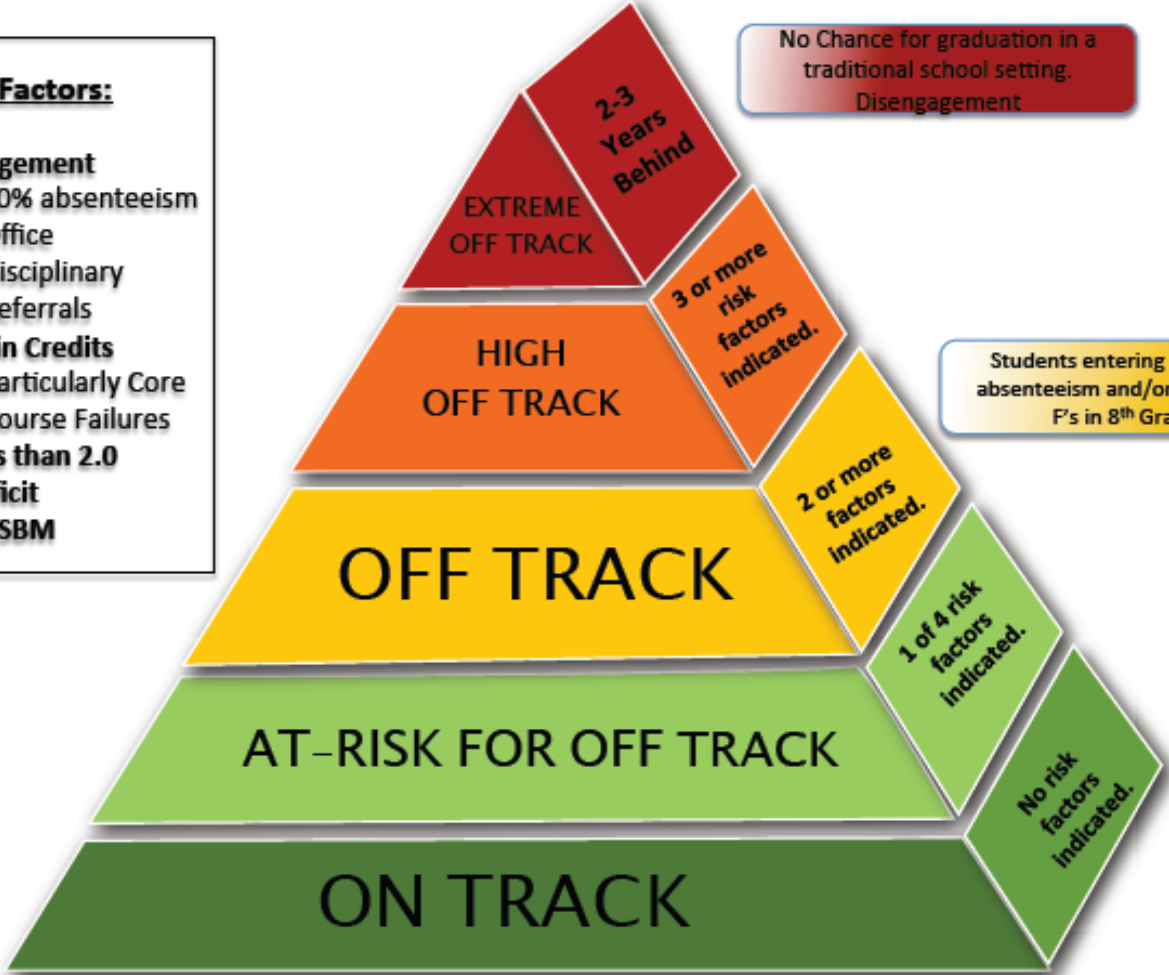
Factors:

gement
0% absenteeism
ffice
isciplinary
eferrals
in Credits
articularly Core
ourse Failures
s than 2.0
ficit
SBM

No Chance for graduation in a traditional school setting. Disengagement

2-3 Years Behind

EXTREME OFF TRACK

3 or more risk factors indicated.

HIGH OFF TRACK

Students entering absenteeism and/or F's in 8th Gra

2 or more factors indicated.

OFF TRACK

1 of 4 risk factors indicated.

AT-RISK FOR OFF TRACK

No risk factors indicated.

ON TRACK